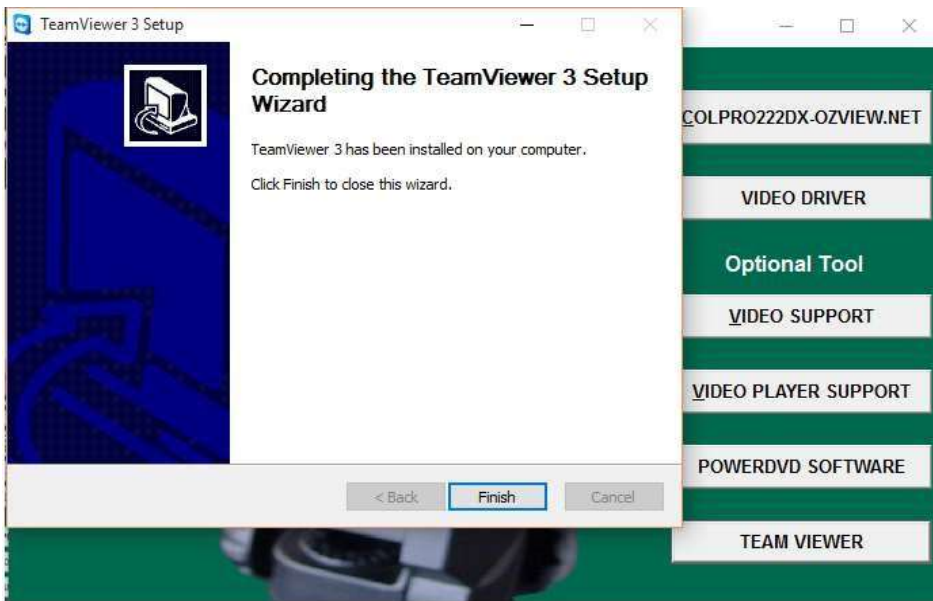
TeamViewer 3 Setup

Completing the TeamViewer 3 Setup Wizard

TeamViewer 3 has been installed on your computer.

Click Finish to close this wizard.

< Back

Finish

Cancel

COLPRO222DX-OZVIEW.NET

VIDEO DRIVER

Optional Tool

VIDEO SUPPORT

VIDEO PLAYER SUPPORT

POWERDVD SOFTWARE

TEAM VIEWER